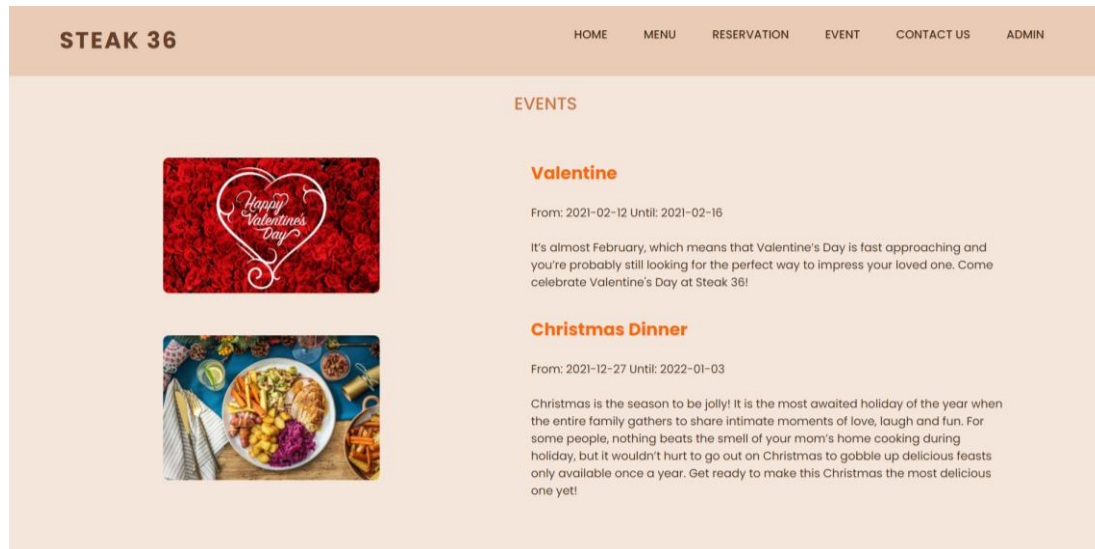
STEAK 36

HOME MENU RESERVATION EVENT CONTACT US ADMIN

EVENTS

Happy Valentine's Day

Valentine

From: 2021-02-12 Until: 2021-02-16

It's almost February, which means that Valentine's Day is fast approaching and you're probably still looking for the perfect way to impress your loved one. Come celebrate Valentine's Day at Steak 36!

Christmas Dinner

From: 2021-12-27 Until: 2022-01-03

Christmas is the season to be jolly! It is the most awaited holiday of the year when the entire family gathers to share intimate moments of love, laugh and fun. For some people, nothing beats the smell of your mom's home cooking during holiday, but it wouldn't hurt to go out on Christmas to gobble up delicious feasts only available once a year. Get ready to make this Christmas the most delicious one yet!